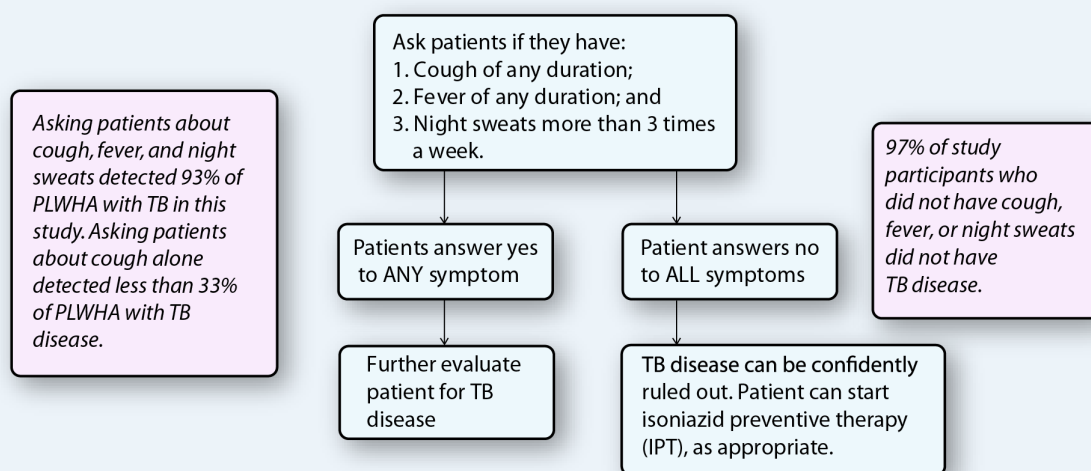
Asking patients about cough, fever, and night sweats detected 93% of PLWHA with TB in this study. Asking patients about cough alone detected less than 33% of PLWHA with TB disease.

Ask patients if they have:
1. Cough of any duration;
2. Fever of any duration; and
3. Night sweats more than 3 times a week.

Patients answer yes to ANY symptom

Further evaluate patient for TB disease

Patient answers no to ALL symptoms

TB disease can be confidently ruled out. Patient can start isoniazid preventive therapy (IPT), as appropriate.

97% of study participants who did not have cough, fever, or night sweats did not have TB disease.